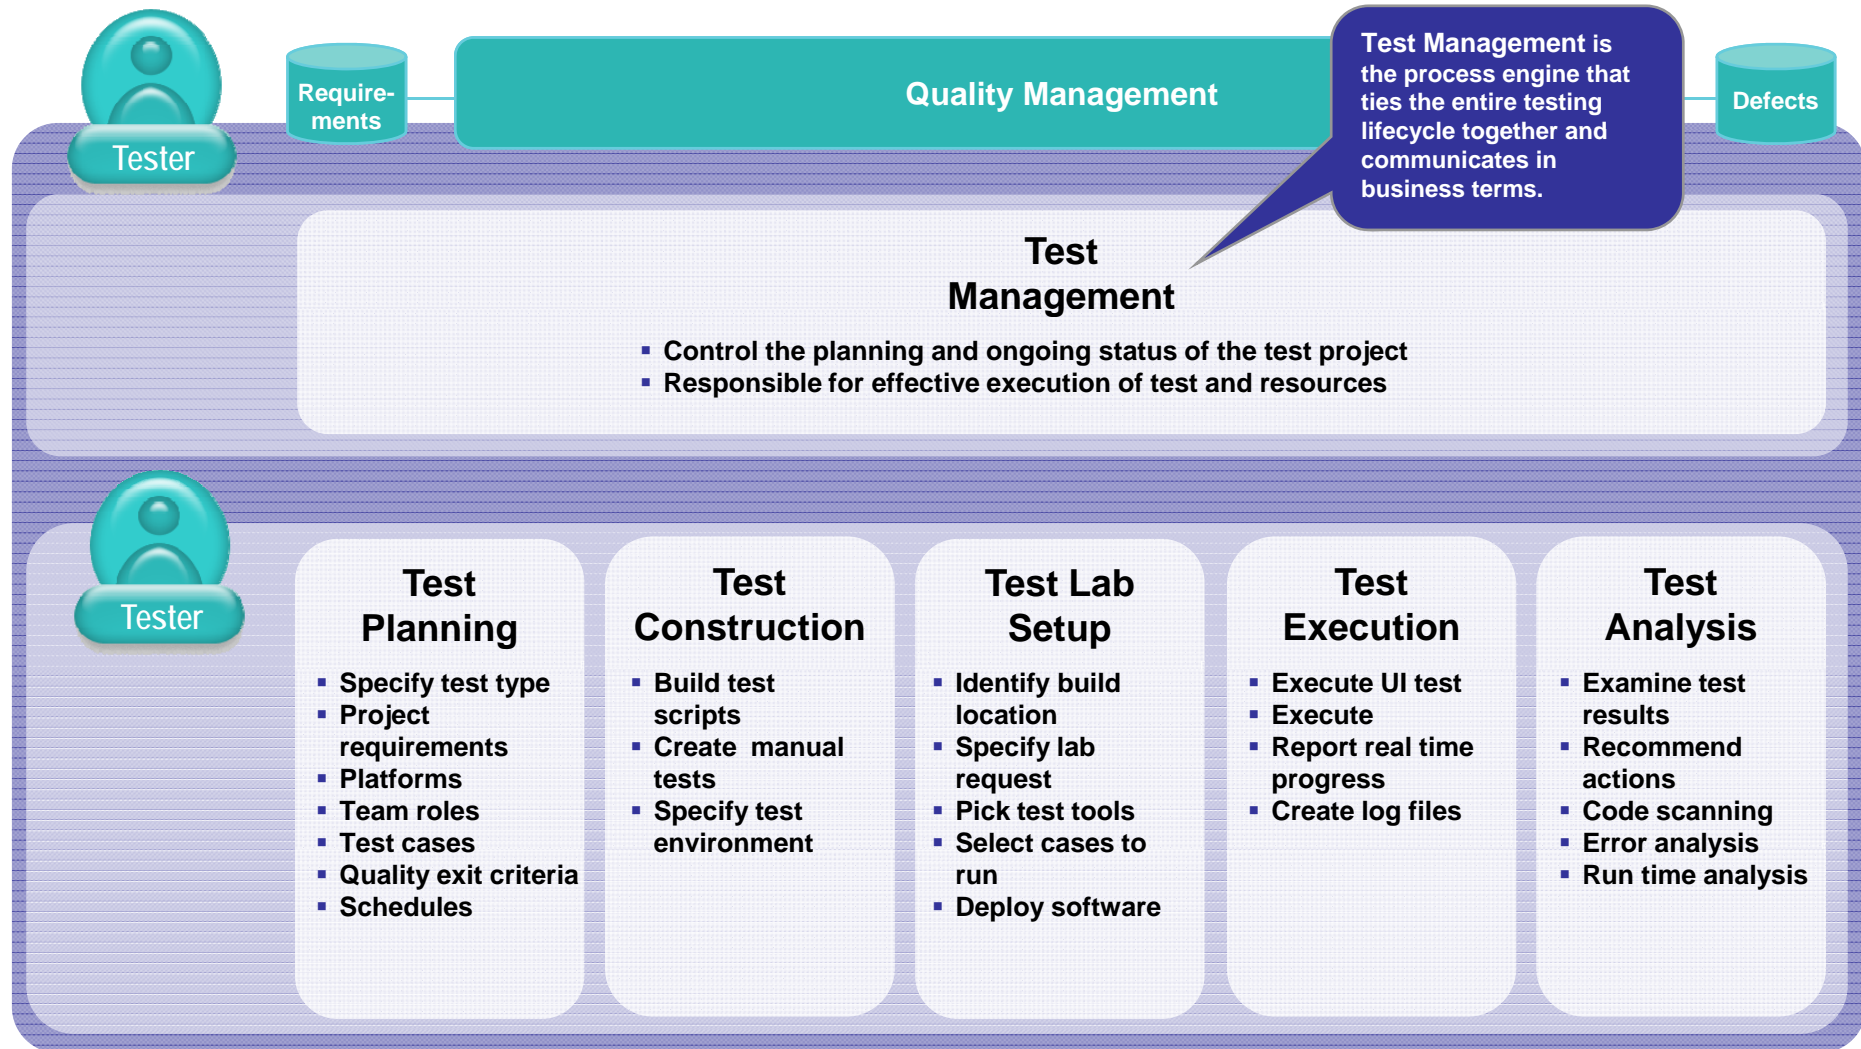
Tester

Require-ments

Quality Management

Test Management is the process engine that ties the entire testing lifecycle together and communicates in business terms.

Defects

Test Management

- Control the planning and ongoing status of the test project
- Responsible for effective execution of test and resources

Tester

Test Planning

- Specify test type
- Project requirements
- Platforms
- Team roles
- Test cases
- Quality exit criteria
- Schedules

Test Construction

- Build test scripts
- Create manual tests
- Specify test environment

Test Lab Setup

- Identify build location
- Specify lab request
- Pick test tools
- Select cases to run
- Deploy software

Test Execution

- Execute UI test
- Execute
- Report real time progress
- Create log files

Test Analysis

- Examine test results
- Recommend actions
- Code scanning
- Error analysis
- Run time analysis